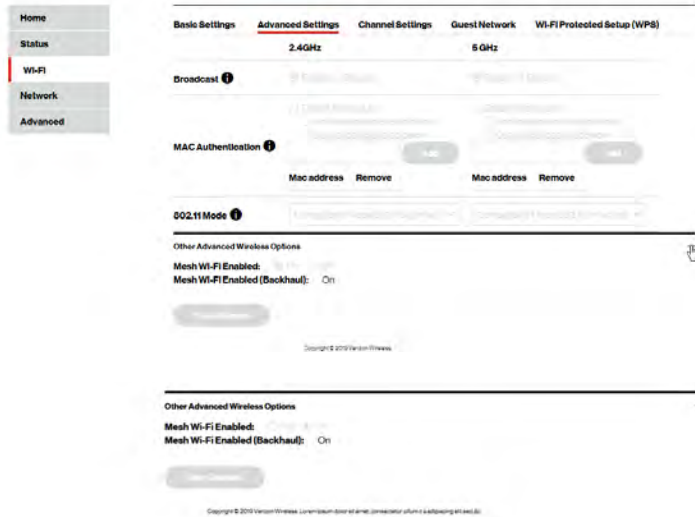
Home
Status
Wi-Fi
Network
Advanced

Basic Settings
Advanced Settings
Channel Settings
Guest Network
Wi-Fi Protected Setup (WPS)

2.4GHz
5 GHz

Broadcast
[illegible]
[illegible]

MAC Authentication
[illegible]
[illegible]
Add
Add
Mac address
Remove
Mac address
Remove

802.11 Mode
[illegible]
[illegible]

Other Advanced Wireless Options
Mesh Wi-Fi Enabled: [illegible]
Mesh Wi-Fi Enabled (Backhaul): On

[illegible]

Copyright © 2019 Verizon Wireless

Other Advanced Wireless Options
Mesh Wi-Fi Enabled: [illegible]
Mesh Wi-Fi Enabled (Backhaul): On

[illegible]

Copyright © 2019 Verizon Wireless. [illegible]